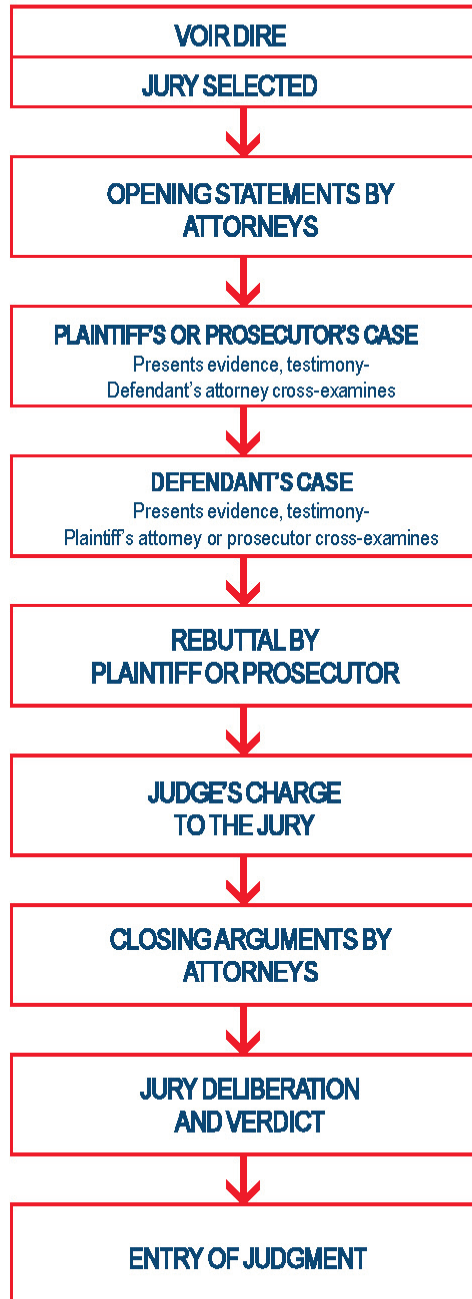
VOIR DIRE

JURY SELECTED

OPENING STATEMENTS BY ATTORNEYS

PLAINTIFF'S OR PROSECUTOR'S CASE
Presents evidence, testimony-
Defendant's attorney cross-examines

DEFENDANT'S CASE
Presents evidence, testimony-
Plaintiff's attorney or prosecutor cross-examines

REBUTTAL BY PLAINTIFF OR PROSECUTOR

JUDGE'S CHARGE TO THE JURY

CLOSING ARGUMENTS BY ATTORNEYS

JURY DELIBERATION AND VERDICT

ENTRY OF JUDGMENT